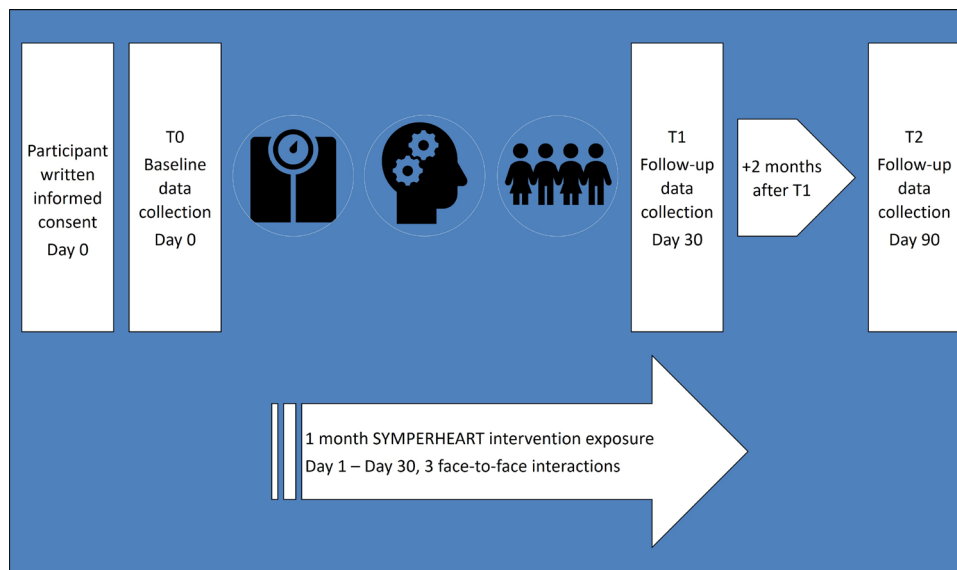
Participant written informed consent
Day 0

T0
Baseline data collection
Day 0

T1
Follow-up data collection
Day 30

+2 months after T1

T2
Follow-up data collection
Day 90

1 month SYMPERHEART intervention exposure
Day 1 – Day 30, 3 face-to-face interactions